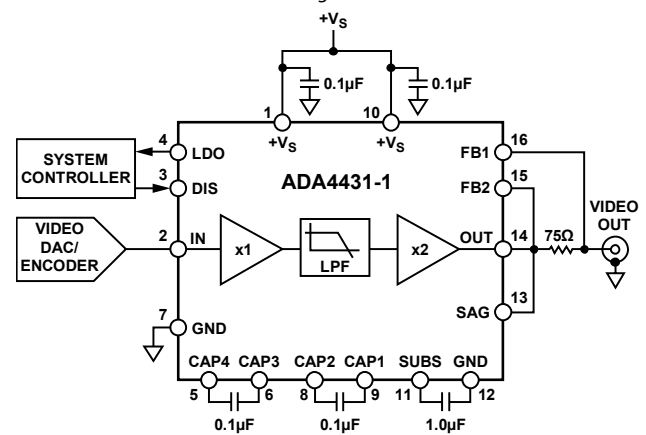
$+V_S$

0.1µF

0.1µF

1

10

$+V_S$

$+V_S$

4

LDO

SYSTEM CONTROLLER

3

DIS

ADA4431-1

16

FB1

15

FB2

VIDEO DAC/ ENCODER

2

IN

x1

LPF

x2

OUT

14

75Ω

VIDEO OUT

13

SAG

7

GND

CAP4

CAP3

CAP2

CAP1

SUBS

GND

5

6

8

9

11

12

0.1µF

0.1µF

1.0µF